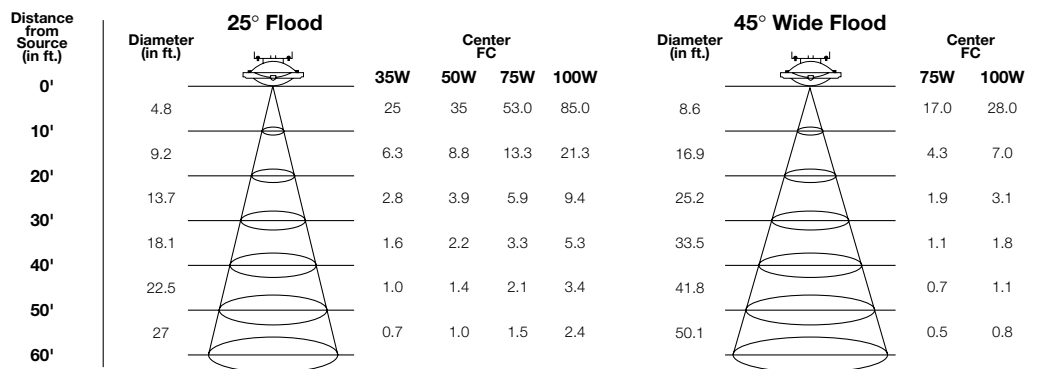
Distance from Source (in ft.)

0'
10'
20'
30'
40'
50'
60'

25° Flood

| Diameter (in ft.) | Center FC 35W | 50W | 75W | 100W |
|---|---|---|---|---|
| 4.8 | 25 | 35 | 53.0 | 85.0 |
| 9.2 | 6.3 | 8.8 | 13.3 | 21.3 |
| 13.7 | 2.8 | 3.9 | 5.9 | 9.4 |
| 18.1 | 1.6 | 2.2 | 3.3 | 5.3 |
| 22.5 | 1.0 | 1.4 | 2.1 | 3.4 |
| 27 | 0.7 | 1.0 | 1.5 | 2.4 |

45° Wide Flood

| Diameter (in ft.) | Center FC 75W | 100W |
|---|---|---|
| 8.6 | 17.0 | 28.0 |
| 16.9 | 4.3 | 7.0 |
| 25.2 | 1.9 | 3.1 |
| 33.5 | 1.1 | 1.8 |
| 41.8 | 0.7 | 1.1 |
| 50.1 | 0.5 | 0.8 |